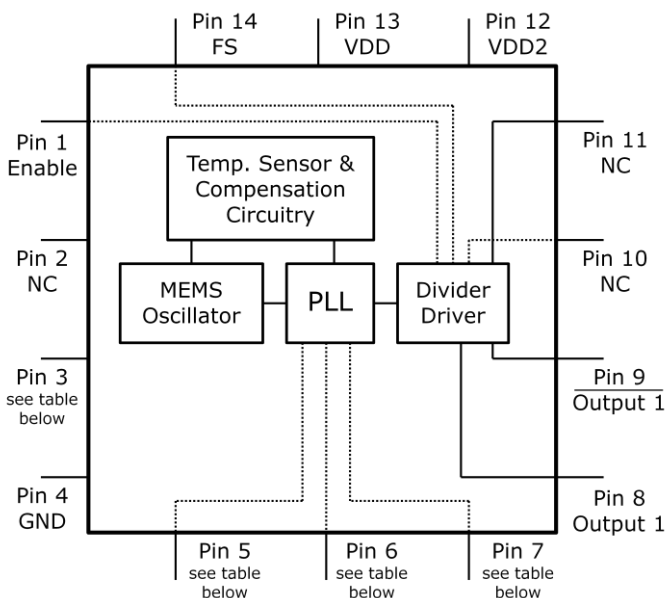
Pin 14
FS

Pin 13
VDD

Pin 12
VDD2

Pin 1
Enable

Pin 11
NC

Temp. Sensor &
Compensation
Circuitry

Pin 2
NC

Pin 10
NC

MEMS
Oscillator

PLL

Divider
Driver

Pin 3
see table
below

Pin 9
$\overline{\text{Output 1}}$

Pin 4
GND

Pin 8
Output 1

Pin 5
see table
below

Pin 6
see table
below

Pin 7
see table
below